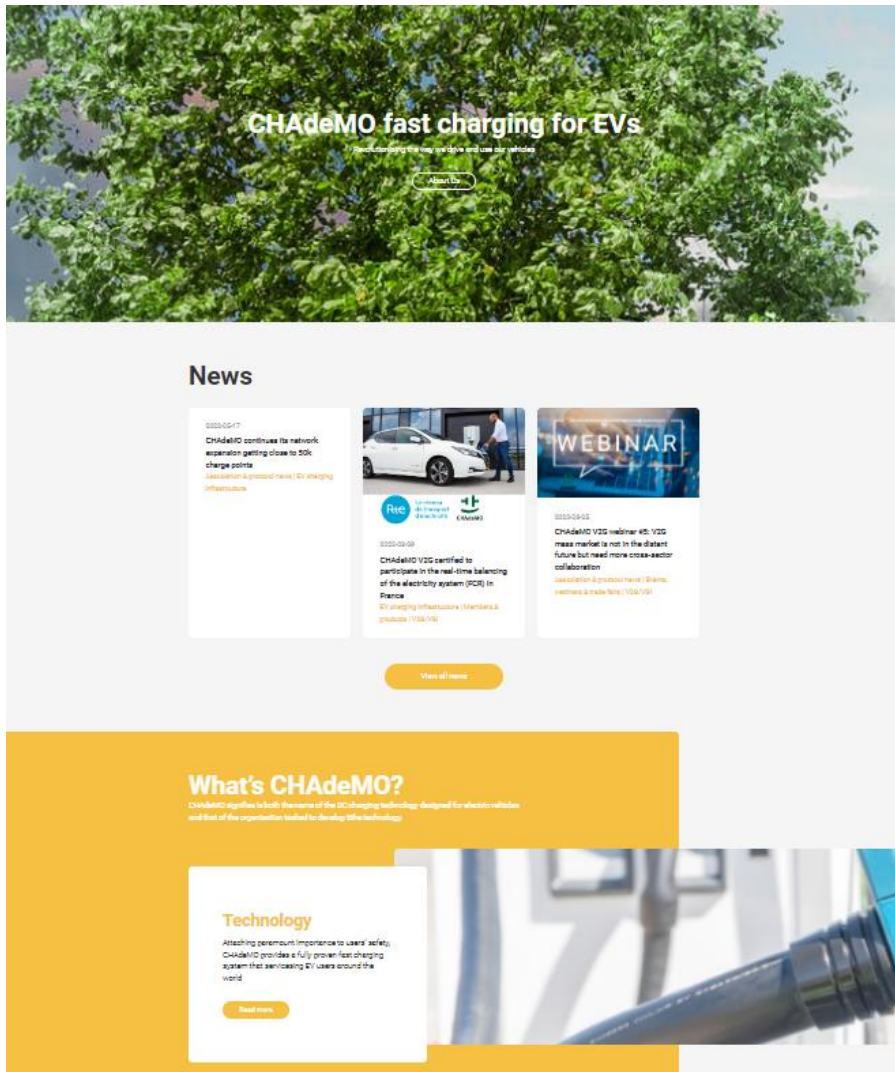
CHAdeMO fast charging for EVs

Revolutionising the way we drive and use our vehicles

About Us

News

2022-03-17

CHAdeMO continues its network expansion getting close to 50k charge points

Association & protocol news | EV charging infrastructure

WEBINAR

Rte Le réseau de transport d'électricité CHAdeMO

2022-03-09

CHAdeMO V2G certified to participate in the real-time balancing of the electricity system (FCR) in France

EV charging infrastructure | Members & products | V2G/V2X

2022-03-03

CHAdeMO V2G webinar #5: V2G mass market is not in the distant future but need more cross-sector collaboration

Association & protocol news | Events, webinars & trade fairs | V2G/V2X

View all news

What's CHAdeMO?

CHAdeMO signifies to both the name of the DC charging technology designed for electric vehicles and that of the organisation tasked to develop this technology

Technology

Attaching paramount importance to users' safety, CHAdeMO provides a fully proven fast charging system that servicesing EV users around the world

Read more